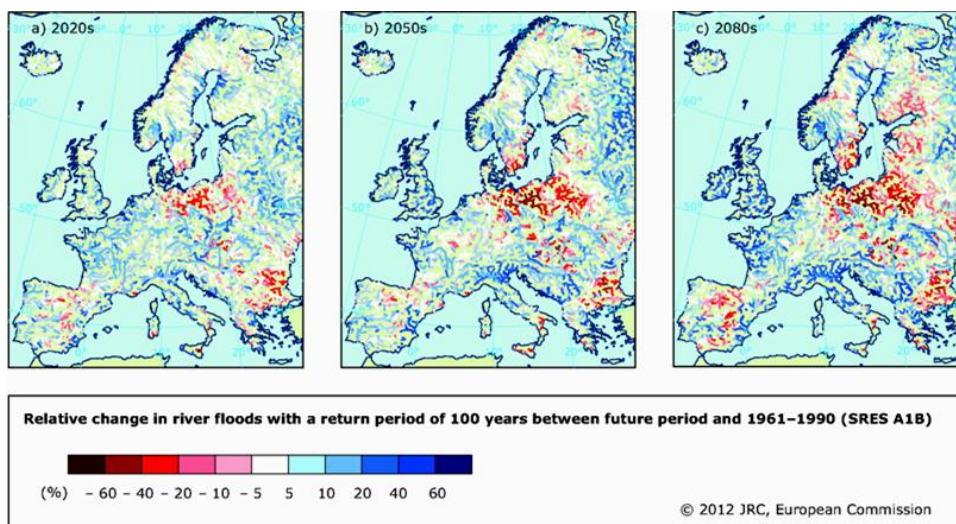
a) 2020s

b) 2050s

c) 2080s

Relative change in river floods with a return period of 100 years between future period and 1961–1990 (SRES A1B)

(%) − 60 − 40 − 20 − 10 − 5 5 10 20 40 60

© 2012 JRC, European Commission